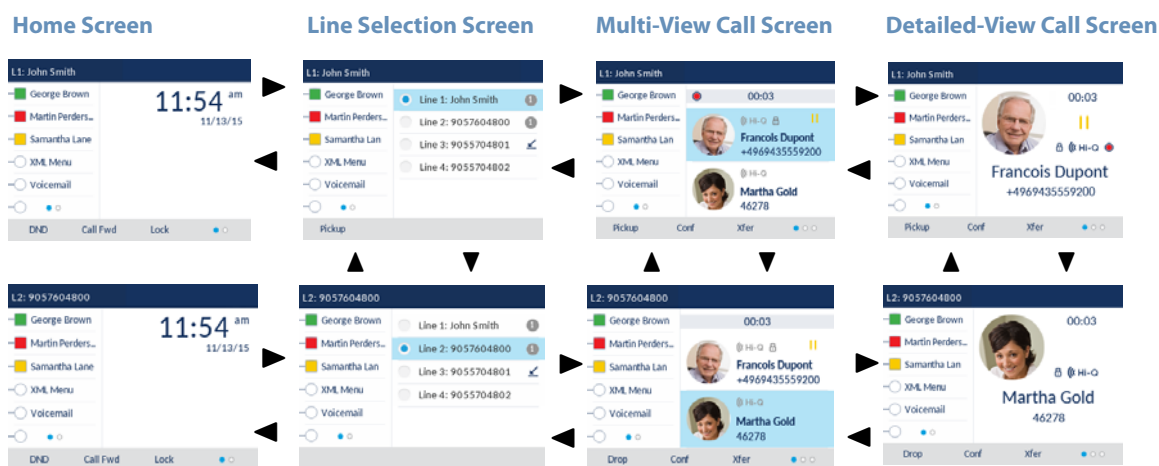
Home Screen

L1: John Smith
George Brown
Martin Perders...
Samantha Lane
XML Menu
Voicemail
11:54 am
11/13/15
DND Call Fwd Lock

Line Selection Screen

L1: John Smith
George Brown
Martin Perders...
Samantha Lan
XML Menu
Voicemail
Line 1: John Smith
Line 2: 9057604800
Line 3: 9055704801
Line 4: 9055704802
Pickup

Multi-View Call Screen

L1: John Smith
George Brown
Martin Perders...
Samantha Lan
XML Menu
Voicemail
00:03
HI-Q
Francois Dupont
+4969435559200
HI-Q
Martha Gold
46278
Pickup Conf Xfer

Detailed-View Call Screen

L1: John Smith
George Brown
Martin Perders...
Samantha Lan
XML Menu
Voicemail
00:03
HI-Q
Francois Dupont
+4969435559200
Pickup Conf Xfer

L2: 9057604800
George Brown
Martin Perders...
Samantha Lane
XML Menu
Voicemail
11:54 am
11/13/15
DND Call Fwd Lock

L2: 9057604800
George Brown
Martin Perders...
Samantha Lan
XML Menu
Voicemail
Line 1: John Smith
Line 2: 9057604800
Line 3: 9055704801
Line 4: 9055704802

L2: 9057604800
George Brown
Martin Perders...
Samantha Lan
XML Menu
Voicemail
00:03
HI-Q
Francois Dupont
+4969435559200
HI-Q
Martha Gold
46278
Drop Conf Xfer

L2: 9057604800
George Brown
Martin Perders...
Samantha Lan
XML Menu
Voicemail
00:03
HI-Q
Martha Gold
46278
Drop Conf Xfer